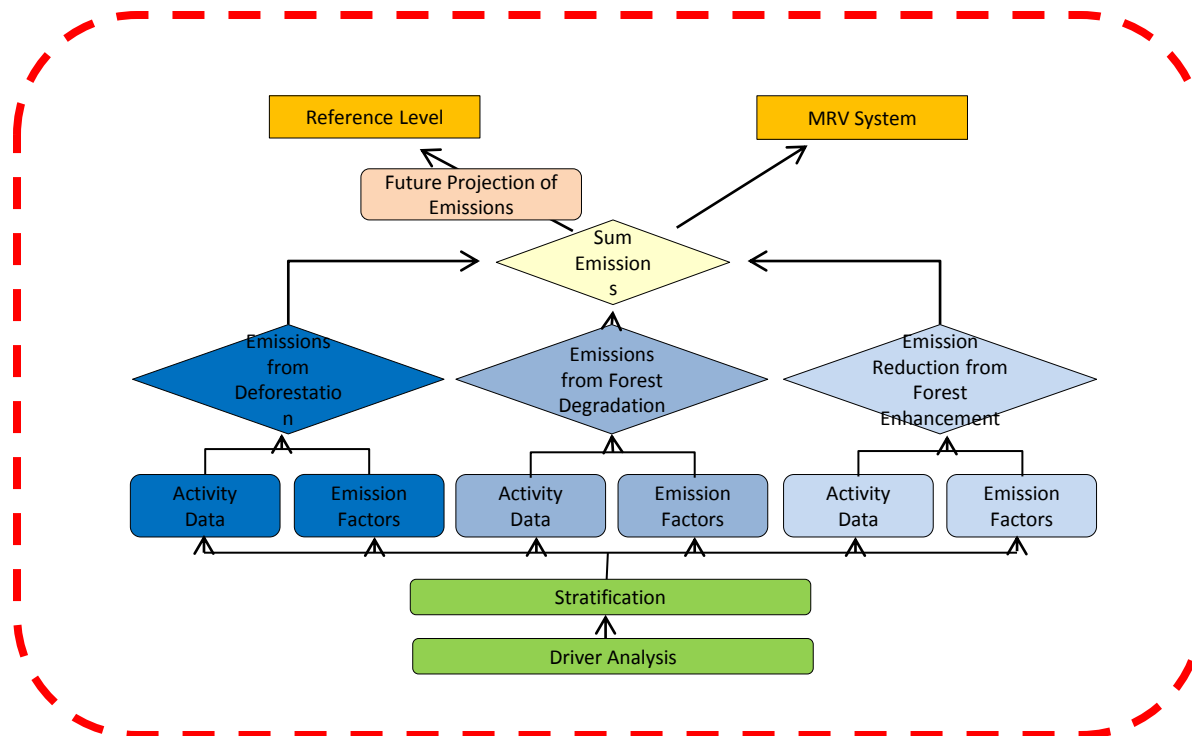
Reference Level

MRV System

Future Projection of Emissions

Sum Emission s

Emissions from Deforestatio n

Emissions from Forest Degradation

Emission Reduction from Forest Enhancement

Activity Data

Emission Factors

Activity Data

Emission Factors

Activity Data

Emission Factors

Stratification

Driver Analysis